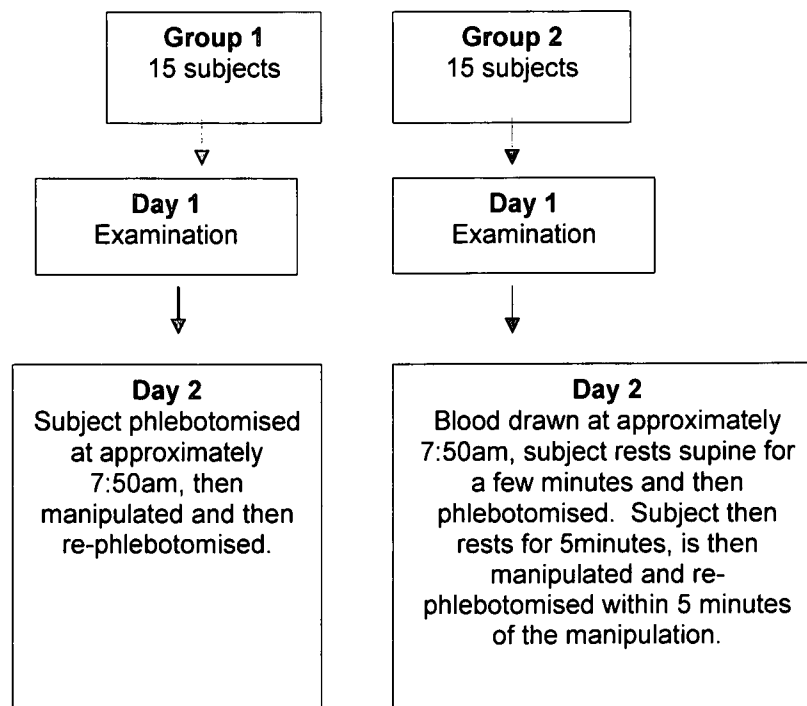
Group 1
15 subjects

Day 1
Examination

Day 2
Subject phlebotomised at approximately 7:50am, then manipulated and then re-phlebotomised.

Group 2
15 subjects

Day 1
Examination

Day 2
Blood drawn at approximately 7:50am, subject rests supine for a few minutes and then phlebotomised. Subject then rests for 5minutes, is then manipulated and re-phlebotomised within 5 minutes of the manipulation.